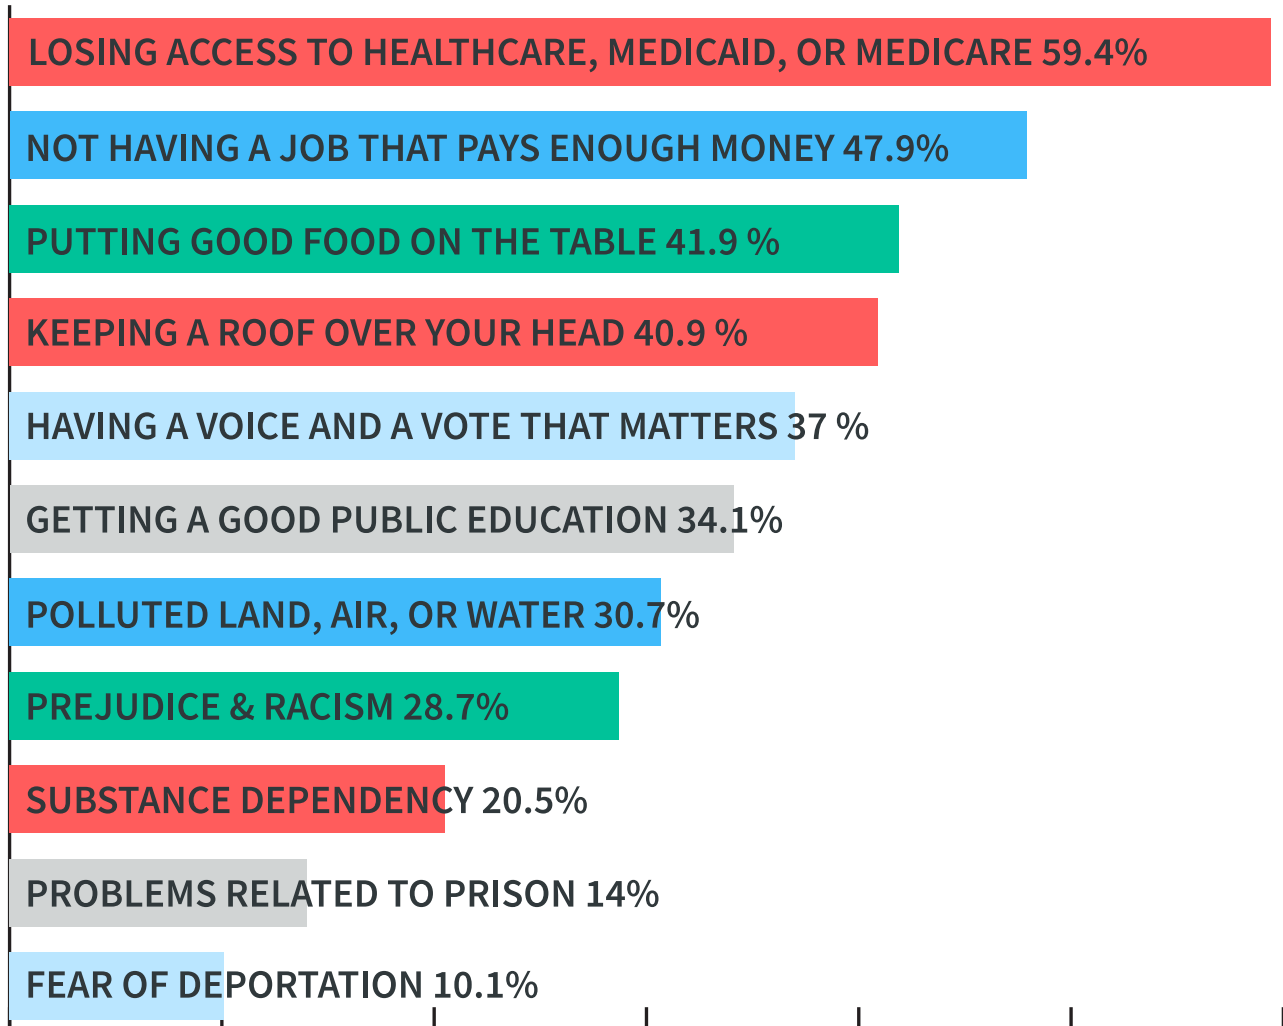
LOSING ACCESS TO HEALTHCARE, MEDICAID, OR MEDICARE 59.4%

NOT HAVING A JOB THAT PAYS ENOUGH MONEY 47.9%

PUTTING GOOD FOOD ON THE TABLE 41.9 %

KEEPING A ROOF OVER YOUR HEAD 40.9 %

HAVING A VOICE AND A VOTE THAT MATTERS 37 %

GETTING A GOOD PUBLIC EDUCATION 34.1%

POLLUTED LAND, AIR, OR WATER 30.7%

PREJUDICE & RACISM 28.7%

SUBSTANCE DEPENDENCY 20.5%

PROBLEMS RELATED TO PRISON 14%

FEAR OF DEPORTATION 10.1%